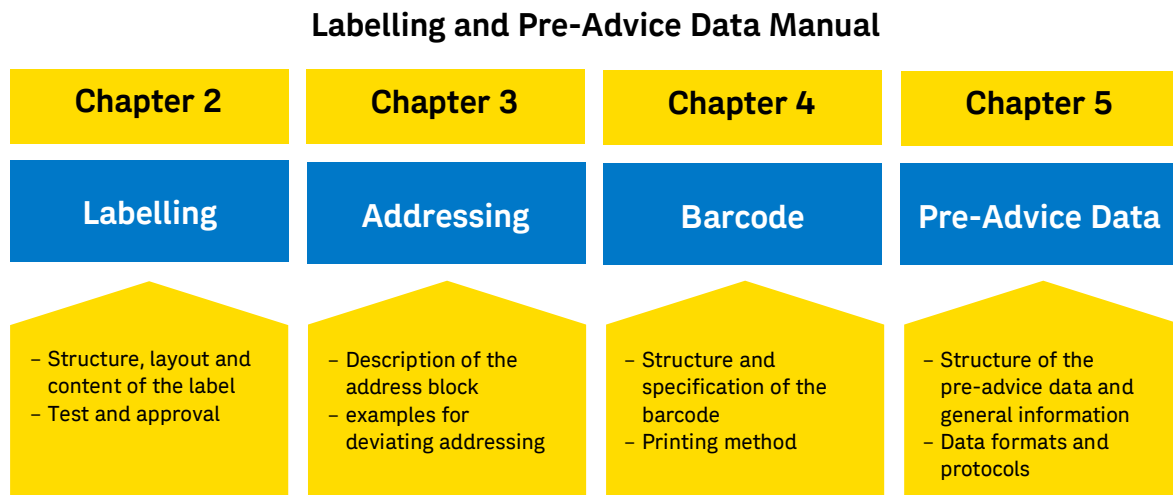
Labelling and Pre-Advice Data Manual

Chapter 2

Labelling

– Structure, layout and content of the label
– Test and approval

Chapter 3

Addressing

– Description of the address block
– examples for deviating addressing

Chapter 4

Barcode

– Structure and specification of the barcode
– Printing method

Chapter 5

Pre-Advice Data

– Structure of the pre-advice data and general information
– Data formats and protocols